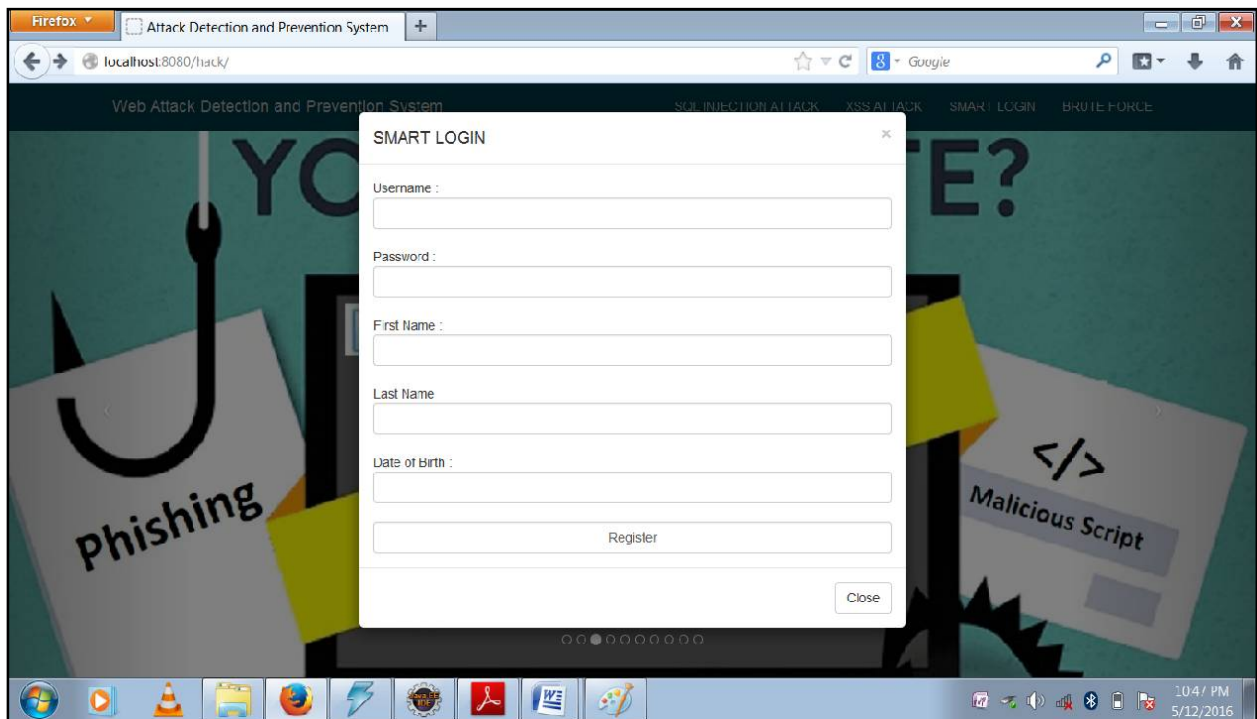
Firefox

Attack Detection and Prevention System

localhost:8080/hack/

Google

Web Attack Detection and Prevention System

SQL INJECTION ATTACK XSS ATTACK SMART LOGIN BRUTE FORCE

YO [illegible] TE?

SMART LOGIN

×

Username :

Password :

First Name :

Last Name

Date of Birth :

Register

Close

Phishing

</>

Malicious Script

1:04 PM
5/12/2016